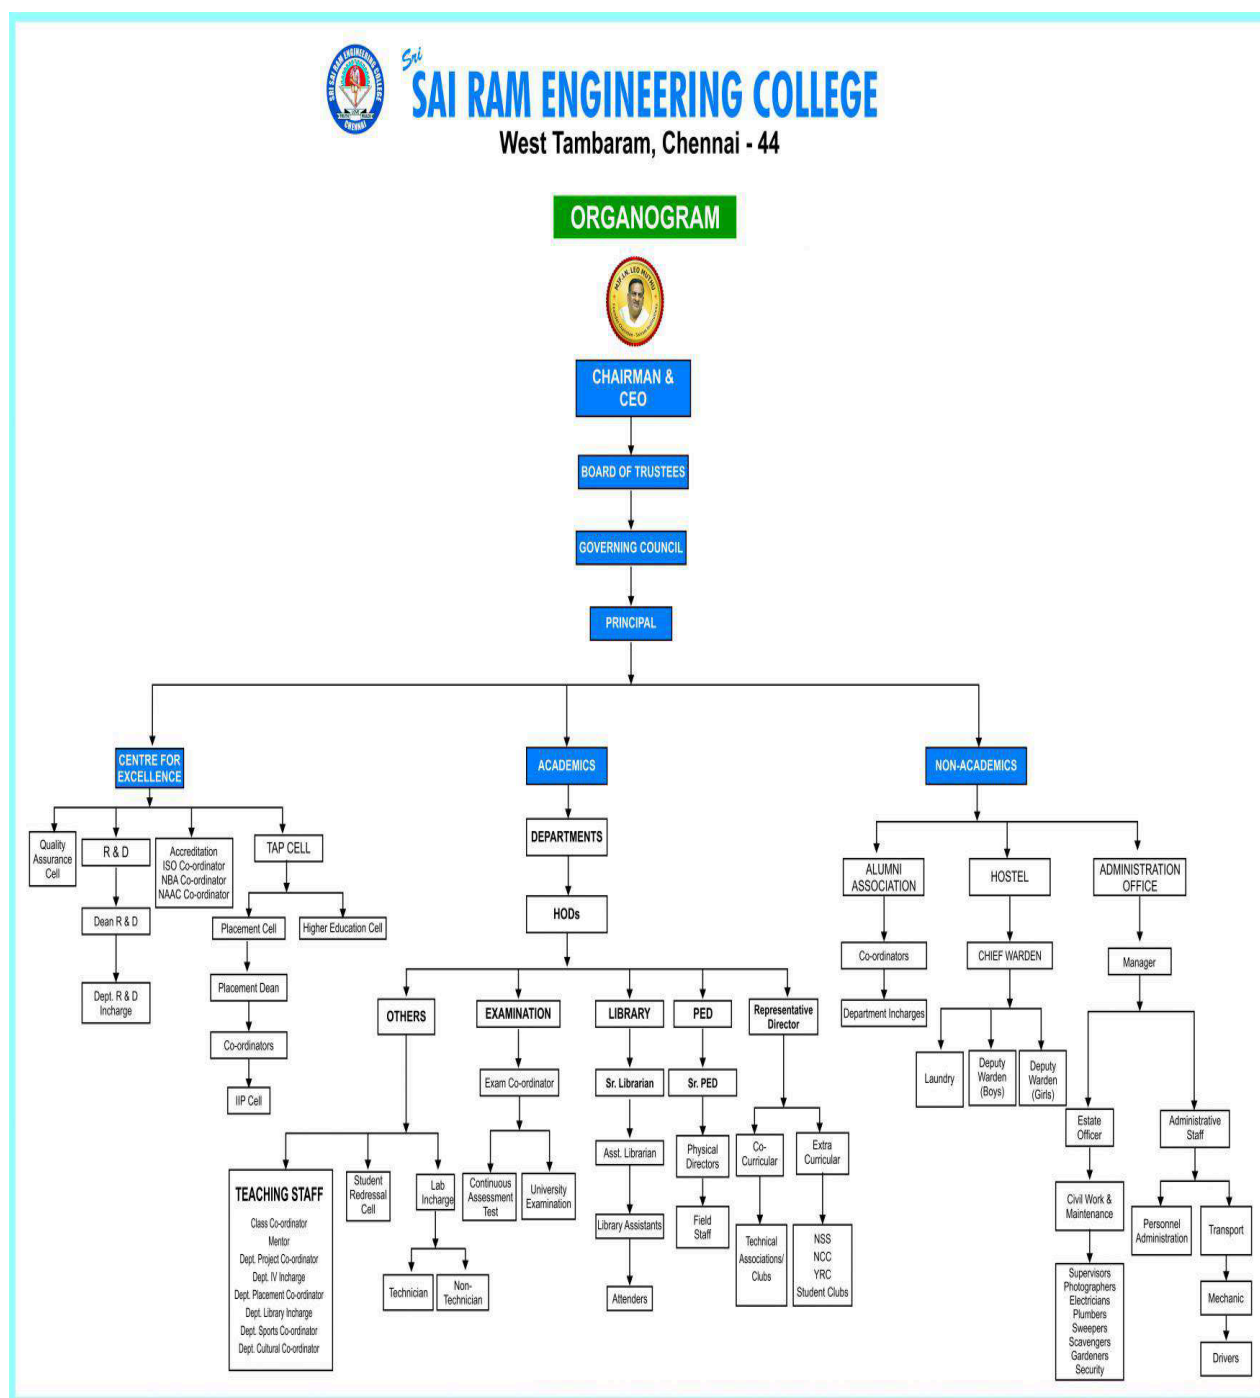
Sri SAI RAM ENGINEERING COLLEGE
West Tambaram, Chennai - 44

ORGANOGRAM

CHAIRMAN & CEO

BOARD OF TRUSTEES

GOVERNING COUNCIL

PRINCIPAL

CENTRE FOR EXCELLENCE

ACADEMICS

NON-ACADEMICS

Quality Assurance Cell

R & D

Accreditation ISO Co-ordinator NBA Co-ordinator NAAC Co-ordinator

TAP CELL

Dean R & D

Dept. R & D Incharge

Placement Cell

Higher Education Cell

Placement Dean

Co-ordinators

IIP Cell

DEPARTMENTS

HODs

OTHERS

EXAMINATION

LIBRARY

PED

Representative Director

Exam Co-ordinator

Continuous Assessment Test

University Examination

Sr. Librarian

Asst. Librarian

Library Assistants

Attenders

Sr. PED

Physical Directors

Field Staff

Co-Curricular

Extra Curricular

Technical Associations/ Clubs

NSS NCC YRC Student Clubs

TEACHING STAFF
Class Co-ordinator
Mentor
Dept. Project Co-ordinator
Dept. IV Incharge
Dept. Placement Co-ordinator
Dept. Library Incharge
Dept. Sports Co-ordinator
Dept. Cultural Co-ordinator

Student Redressal Cell

Lab Incharge

Technician

Non-Technician

ALUMNI ASSOCIATION

Co-ordinators

Department Incharges

HOSTEL

CHIEF WARDEN

Laundry

Deputy Warden (Boys)

Deputy Warden (Girls)

ADMINISTRATION OFFICE

Manager

Estate Officer

Civil Work & Maintenance

Supervisors Photographers Electricians Plumbers Sweepers Scavengers Gardeners Security

Administrative Staff

Personnel Administration

Transport

Mechanic

Drivers